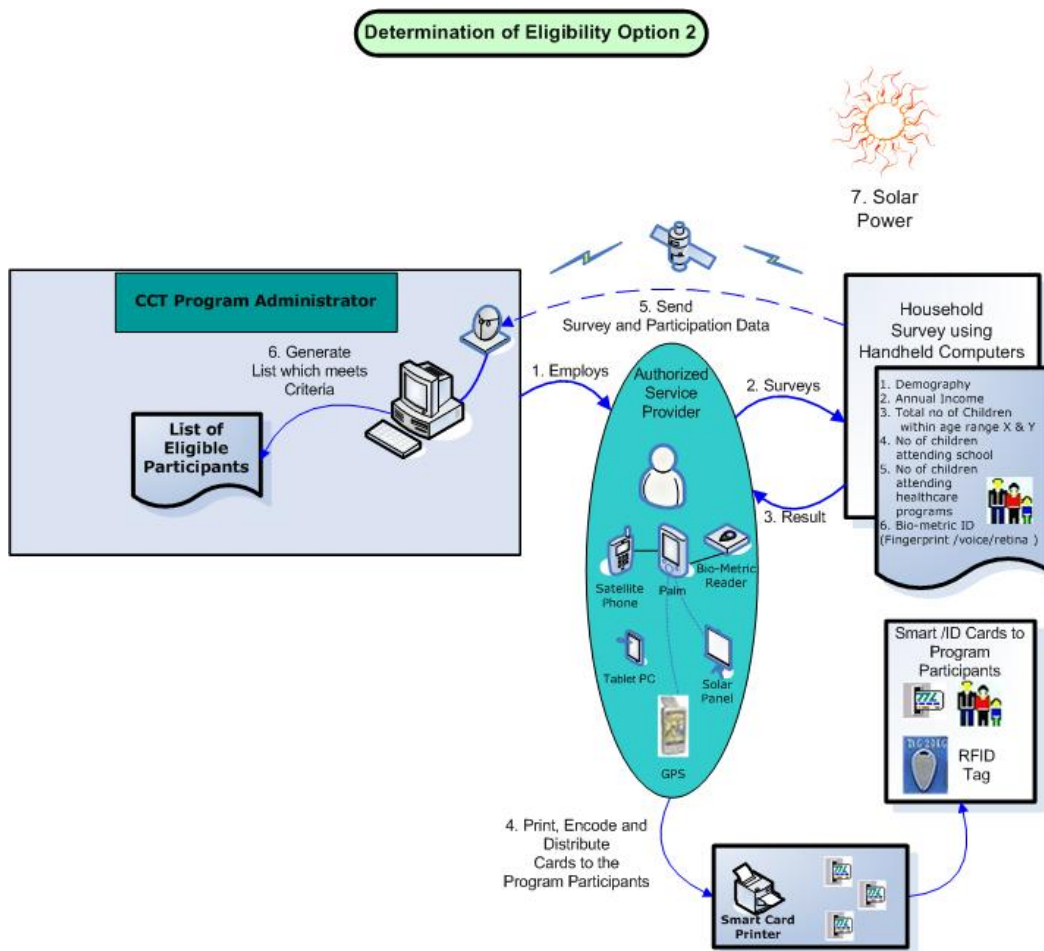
Determination of Eligibility Option 2

7. Solar Power

CCT Program Administrator

5. Send Survey and Participation Data

Household Survey using Handheld Computers

6. Generate List which meets Criteria

List of Eligible Participants

1. Employs

Authorized Service Provider

2. Surveys

1. Demography
2. Annual Income
3. Total no of Children within age range X & Y
4. No of children attending school
5. No of children attending healthcare programs
6. Bio-metric ID (Fingerprint /voice/retina )

3. Result

Satellite Phone

Palm

Bio-Metric Reader

Tablet PC

Solar Panel

GPS

Smart /ID Cards to Program Participants

RFID Tag

4. Print, Encode and Distribute Cards to the Program Participants

Smart Card Printer